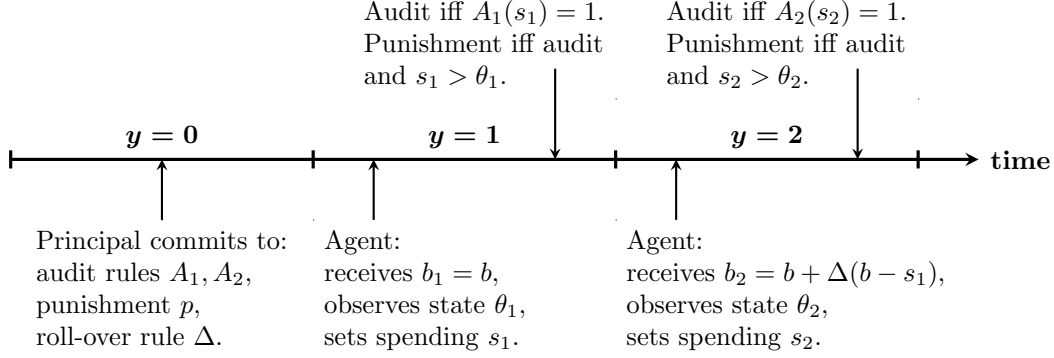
Audit iff $A_1(s_1) = 1$.
Punishment iff audit and $s_1 > \theta_1$.

Audit iff $A_2(s_2) = 1$.
Punishment iff audit and $s_2 > \theta_2$.

$\boldsymbol{y = 0}$

$\boldsymbol{y = 1}$

$\boldsymbol{y = 2}$

time

Principal commits to:
audit rules $A_1, A_2$,
punishment $p$,
roll-over rule $\Delta$.

Agent:
receives $b_1 = b$,
observes state $\theta_1$,
sets spending $s_1$.

Agent:
receives $b_2 = b + \Delta(b - s_1)$,
observes state $\theta_2$,
sets spending $s_2$.